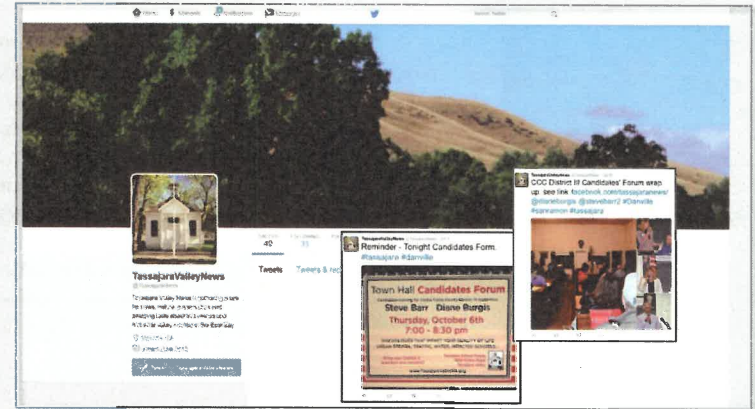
Home Moments Notifications Messages

Search Twitter

TassajaraValleyNews
@TassajaraNews

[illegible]

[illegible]

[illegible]

Tweets
40

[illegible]
11

Tweets Tweets & replies

TassajaraValleyNews
Reminder - Tonight Candidates Form.
#tassajara #danville

Town Hall Candidates Forum
Steve Barr Diane Burgis
Thursday, October 6th
7:00 - 8:30 pm

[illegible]

TassajaraValleyNews
CCC District III Candidates' Forum wrap up, see link facebook.com/tassajaranews/ @dianeburgis @stevebarr2 #Danville #sanramon #tassajara